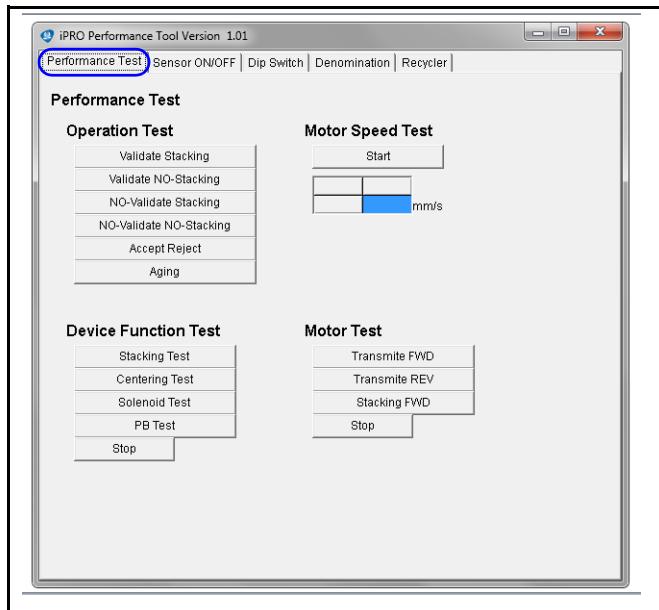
iPRO Performance Tool Version 1.01

Performance Test | Sensor ON/OFF | Dip Switch | Denomination | Recycler

Performance Test

Operation Test

Validate Stacking

Validate NO-Stacking

NO-Validate Stacking

NO-Validate NO-Stacking

Accept Reject

Aging

Motor Speed Test

Start

mm/s

Device Function Test

Stacking Test

Centering Test

Solenoid Test

PB Test

Stop

Motor Test

Transmite FWD

Transmite REV

Stacking FWD

Stop